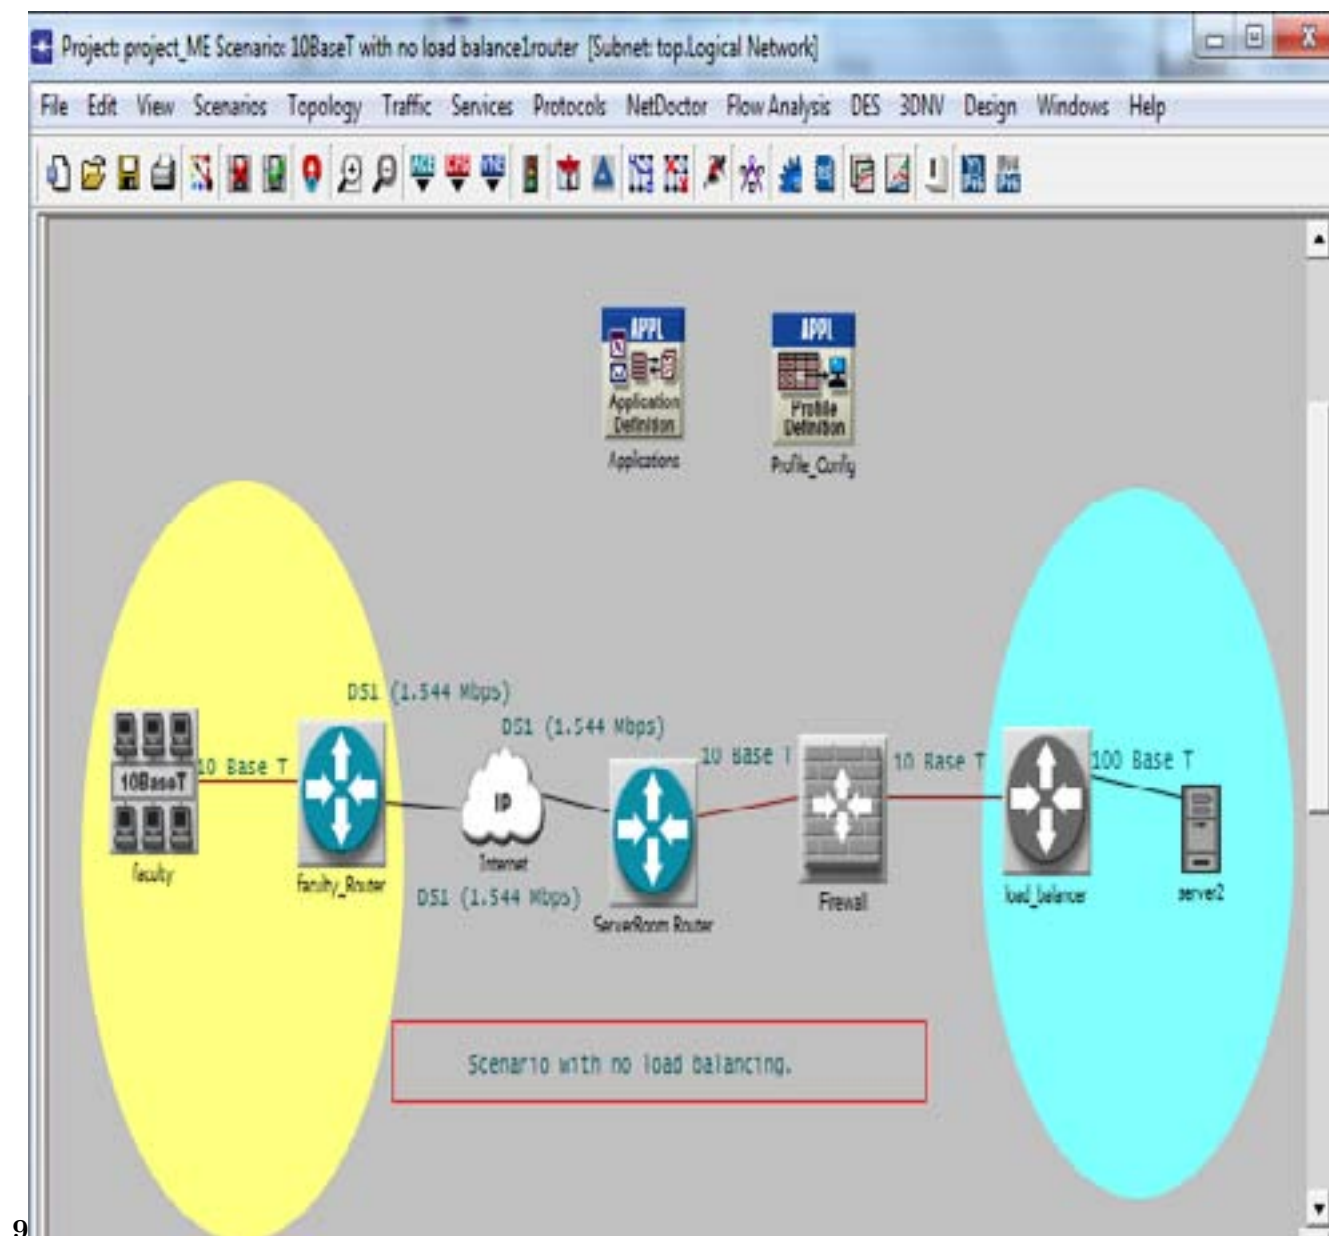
Project: project_ME Scenario: 10BaseT with no load balance1router [Subnet: top.Logical Network]

File Edit View Scenarios Topology Traffic Services Protocols NetDoctor Flow Analysis DES 3DNV Design Windows Help

APPL
Application Definition
Applications

APPL
Profile Definition
Profile_Config

DS1 (1.544 Mbps)
DS1 (1.544 Mbps)
10BaseT
10 Base T
faculty
Faculty_Router
IP
Internet
DS1 (1.544 Mbps)
ServerRoom Router
10 Base T
Firewall
10 Base T
load_balancer
100 Base T
server2

Scenario with no load balancing.

9